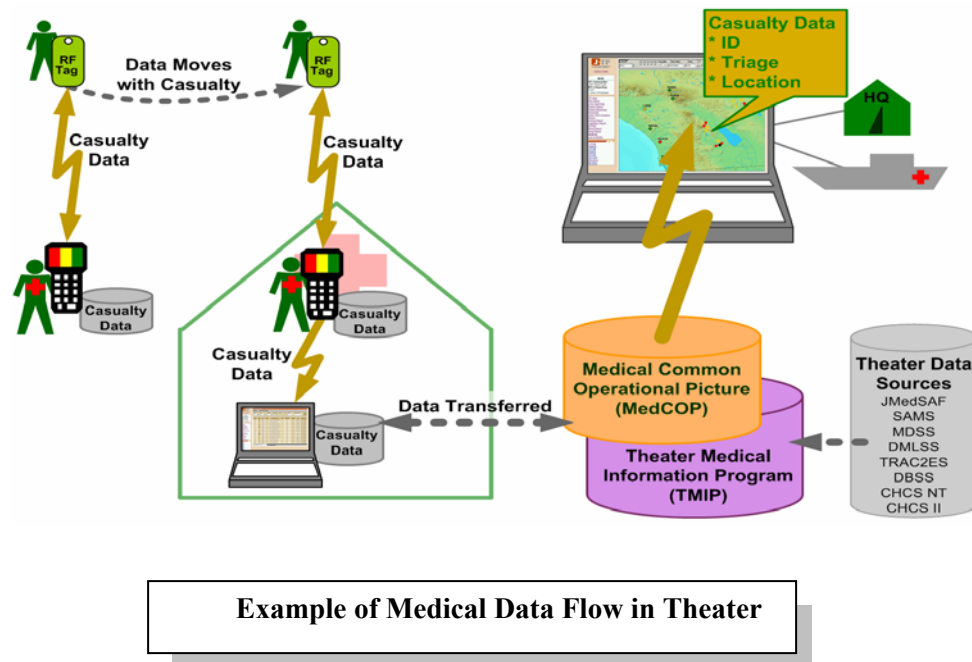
RF Tag

Data Moves with Casualty

RF Tag

Casualty Data

Casualty Data

Casualty Data
* ID
* Triage
* Location

HQ

Casualty Data

Casualty Data

Casualty Data

Data Transferred

Casualty Data

Medical Common Operational Picture (MedCOP)

Theater Medical Information Program (TMIP)

Theater Data Sources
JMedSAF
SAMS
MDSS
DMLSS
TRAC2ES
DBSS
CHCS NT
CHCS II

Example of Medical Data Flow in Theater